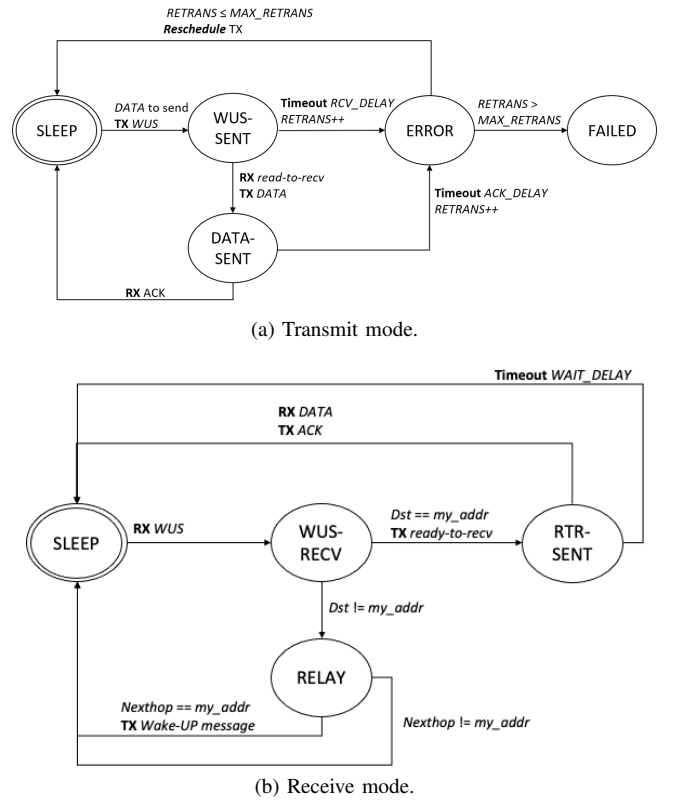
RETRANS ≤ MAX_RETRANS
Reschedule TX

SLEEP

DATA to send
TX WUS

WUS-SENT

Timeout RCV_DELAY
RETRANS++

ERROR

RETRANS > MAX_RETRANS

FAILED

RX read-to-recv
TX DATA

DATA-SENT

Timeout ACK_DELAY
RETRANS++

RX ACK

(a) Transmit mode.

Timeout WAIT_DELAY

RX DATA
TX ACK

SLEEP

RX WUS

WUS-RECV

Dst == my_addr
TX ready-to-recv

RTR-SENT

Dst != my_addr

RELAY

Nexthop == my_addr
TX Wake-UP message

Nexthop != my_addr

(b) Receive mode.